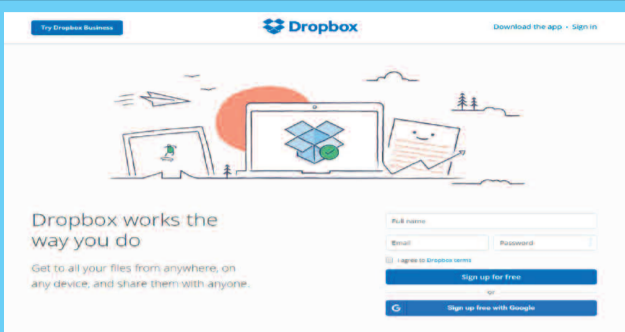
Try Dropbox Business

Dropbox

Download the app · Sign in

Dropbox works the way you do

Get to all your files from anywhere, on any device, and share them with anyone.

Full name

Email

Password

I agree to Dropbox terms

Sign up for free

or

Sign up free with Google